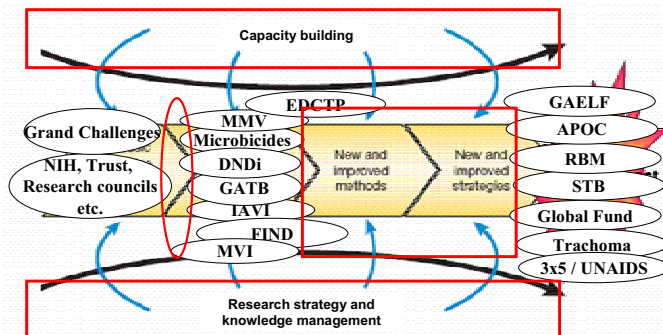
Capacity building

EDCTP

MMV

Microbicides

DNDi

GATB

IAVI

FIND

MVI

Grand Challenges

NIH, Trust, Research councils etc.

New and improved methods

New and improved strategies

GAELF

APOC

RBM

STB

Global Fund

Trachoma

3x5 / UNAIDS

Research strategy and knowledge management